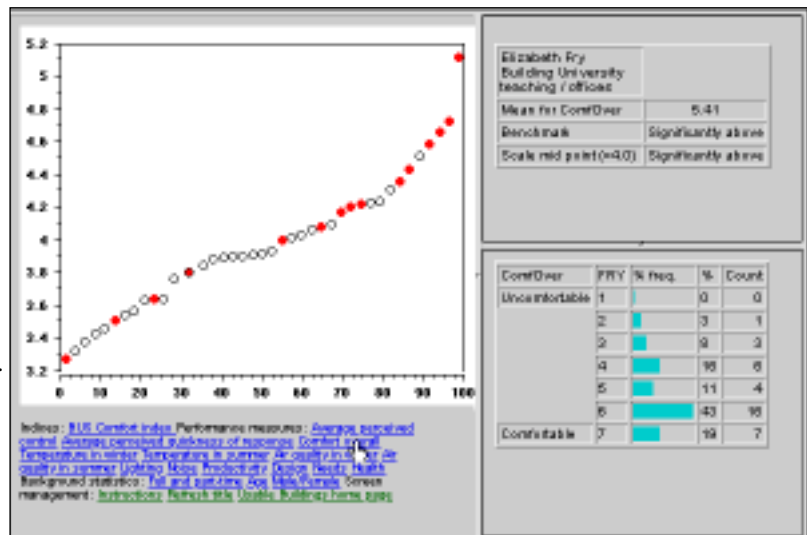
5.2
5
4.8
4.6
4.4
4.2
4
3.8
3.6
3.4
3.2
0 10 20 30 40 50 60 70 80 90 100

Indices : BUS Comfort index Performance measures : Average perceived control Average perceived quickness of response Comfort overall Temperature in winter Temperature in summer Air quality in winter Air quality in summer Lighting Noise Productivity Design Needs Health Background statistics : Full and part-time Age Male/Female Screen management : Instructions Refresh title Usable Buildings home page

| Elizabeth Fry Building University teaching / offices | |
|---|---|
| Mean for ComfOver | 5.41 |
| Benchmark | Significantly above |
| Scale mid point (=4.0) | Significantly above |

| ComfOver | FRY | % freq. | % | Count |
|---|---|---|---|---|
| Uncomfortable | 1 | | 0 | 0 |
| | 2 | | 3 | 1 |
| | 3 | | 8 | 3 |
| | 4 | | 16 | 6 |
| | 5 | | 11 | 4 |
| | 6 | | 43 | 16 |
| Comfortable | 7 | | 19 | 7 |